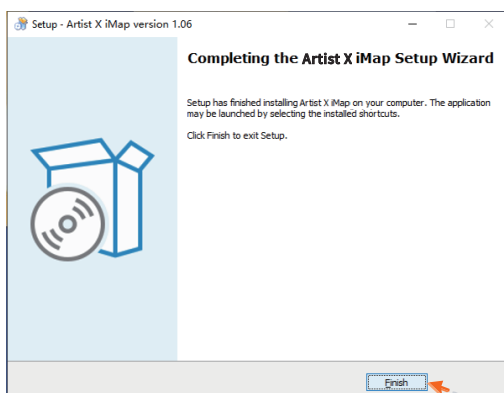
Setup - Artist X iMap version 1.06

Completing the Artist X iMap Setup Wizard

Setup has finished installing Artist X iMap on your computer. The application may be launched by selecting the installed shortcuts.

Click Finish to exit Setup.

Finish